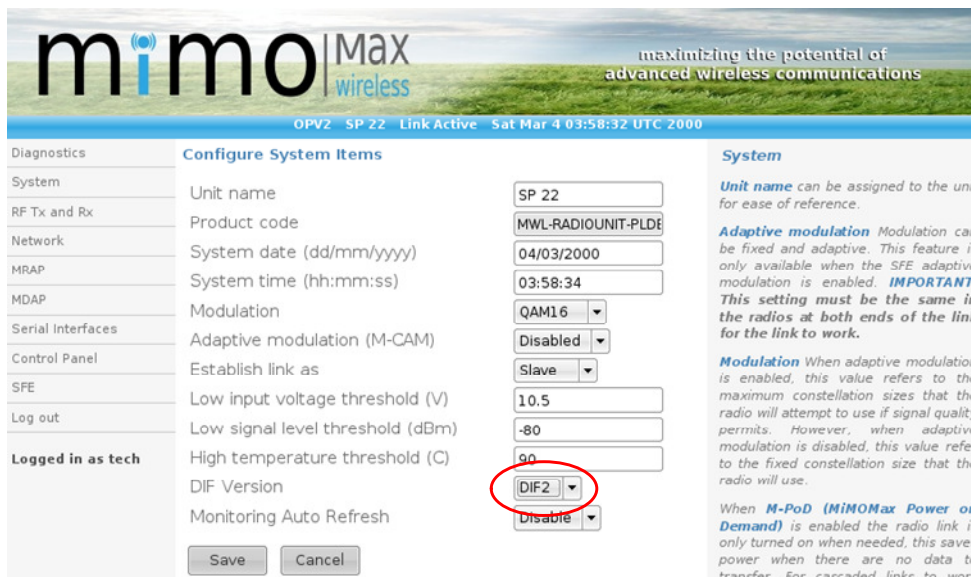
mimo Max wireless

maximizing the potential of advanced wireless communications

OPV2 SP 22 Link Active Sat Mar 4 03:58:32 UTC 2000

Diagnostics
System
RF Tx and Rx
Network
MRAP
MDAP
Serial Interfaces
Control Panel
SFE
Log out

Logged in as tech

Configure System Items

| | |
|---|---|
| Unit name | SP 22 |
| Product code | MWL-RADIOUNIT-PLDE |
| System date (dd/mm/yyyy) | 04/03/2000 |
| System time (hh:mm:ss) | 03:58:34 |
| Modulation | QAM16 |
| Adaptive modulation (M-CAM) | Disabled |
| Establish link as | Slave |
| Low input voltage threshold (V) | 10.5 |
| Low signal level threshold (dBm) | -80 |
| High temperature threshold (C) | 90 |
| DIF Version | DIF2 |
| Monitoring Auto Refresh | Disable |

Save Cancel

System

Unit name can be assigned to the uni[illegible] for ease of reference.

Adaptive modulation Modulation ca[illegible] be fixed and adaptive. This feature i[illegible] only available when the SFE adaptiv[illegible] modulation is enabled. IMPORTANT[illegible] This setting must be the same i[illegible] the radios at both ends of the lin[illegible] for the link to work.

Modulation When adaptive modulatio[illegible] is enabled, this value refers to th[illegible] maximum constellation sizes that th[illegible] radio will attempt to use if signal qualit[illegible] permits. However, when adaptiv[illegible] modulation is disabled, this value refe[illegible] to the fixed constellation size that th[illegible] radio will use.

When M-PoD (MiMOMax Power o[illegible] Demand) is enabled the radio link i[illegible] only turned on when needed, this save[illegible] power when there are no data t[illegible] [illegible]